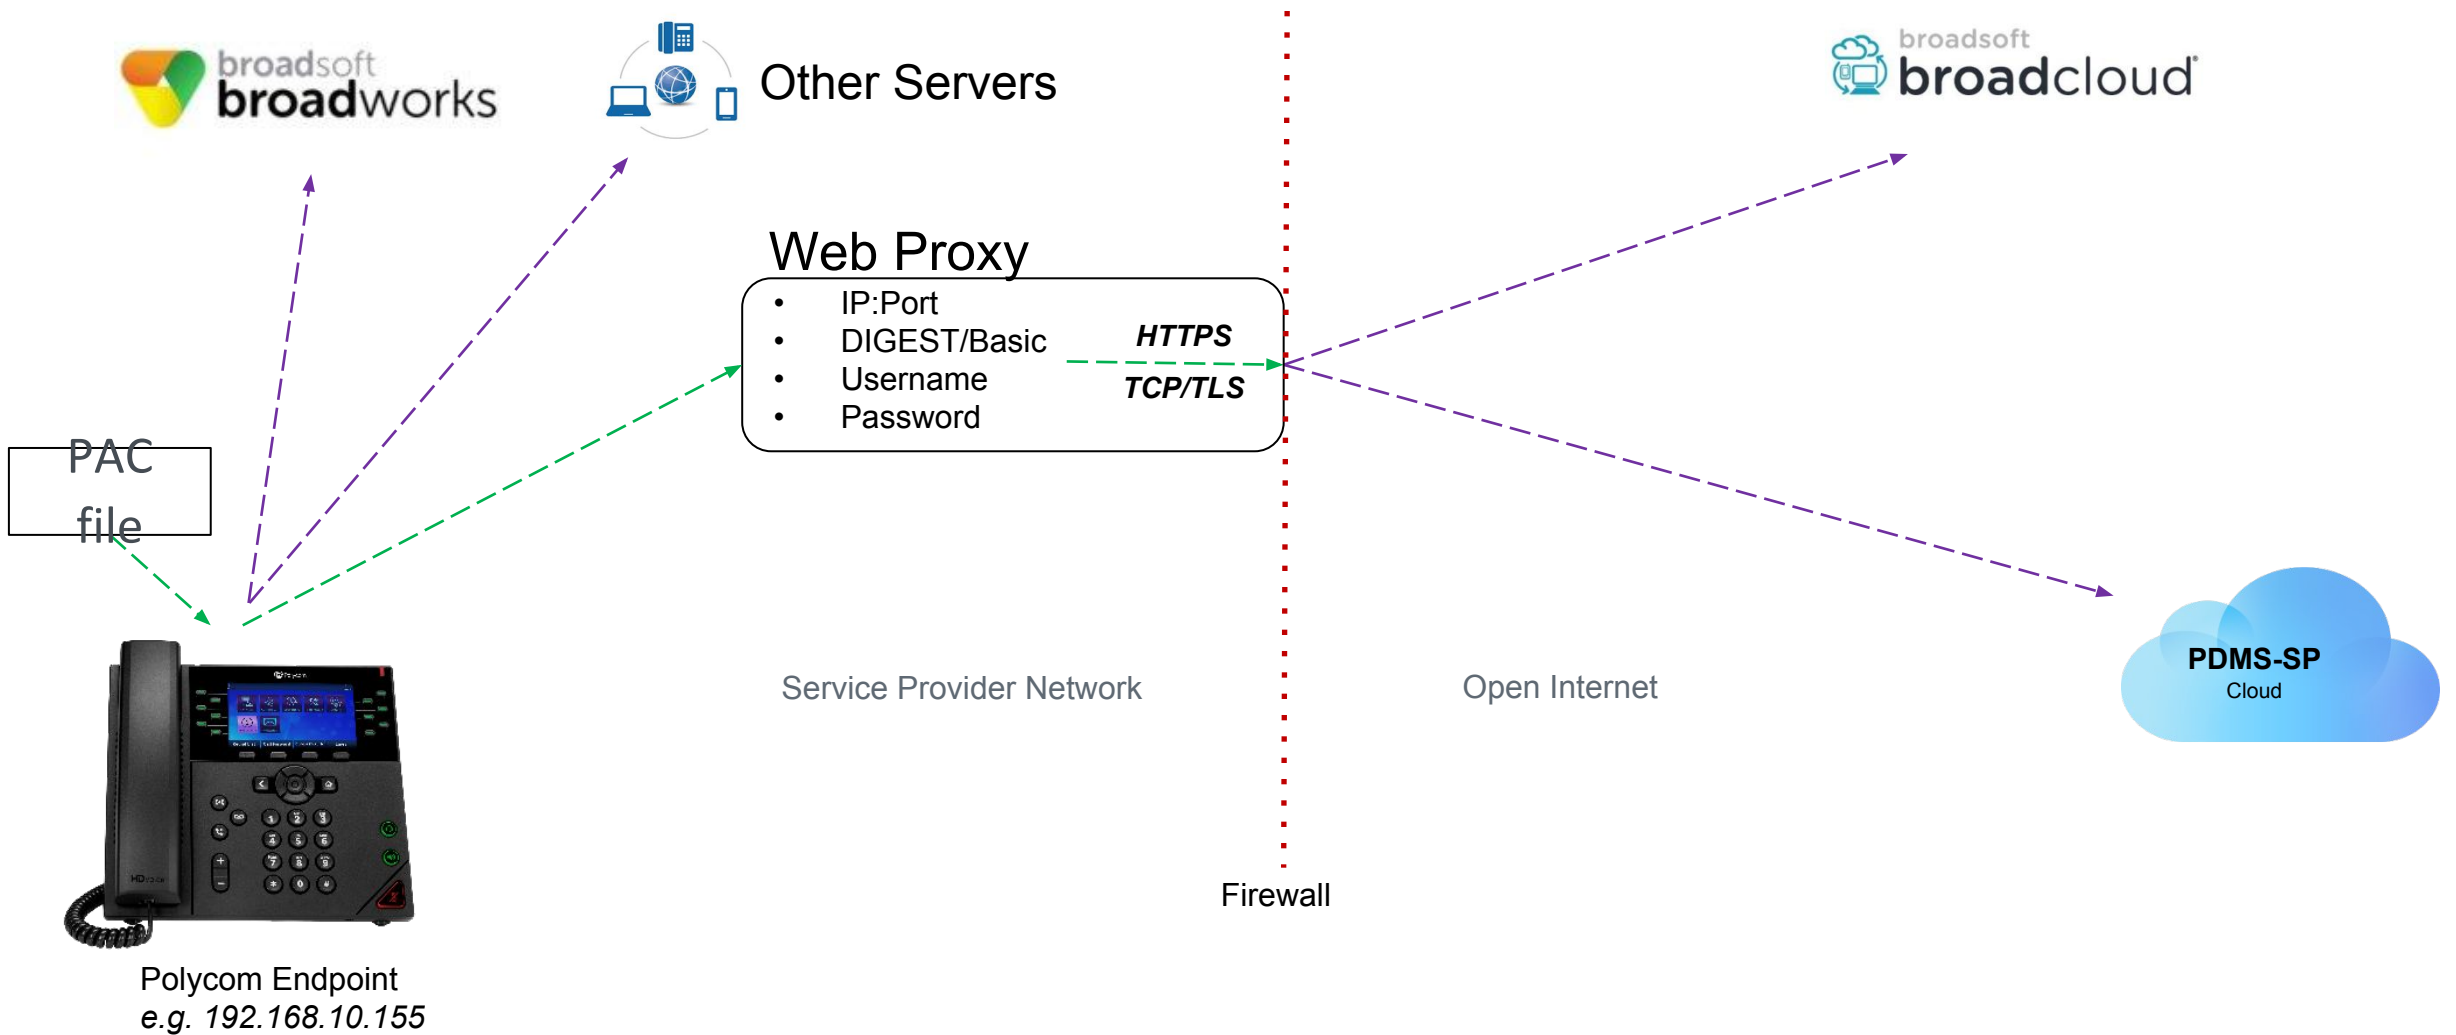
broadsoft broadworks

Other Servers

broadsoft broadcloud

Web Proxy

- IP:Port
- DIGEST/Basic
- Username
- Password

HTTPS

TCP/TLS

PAC file

Service Provider Network

Open Internet

PDMS-SP
Cloud

Firewall

Polycom Endpoint
*e.g. 192.168.10.155*